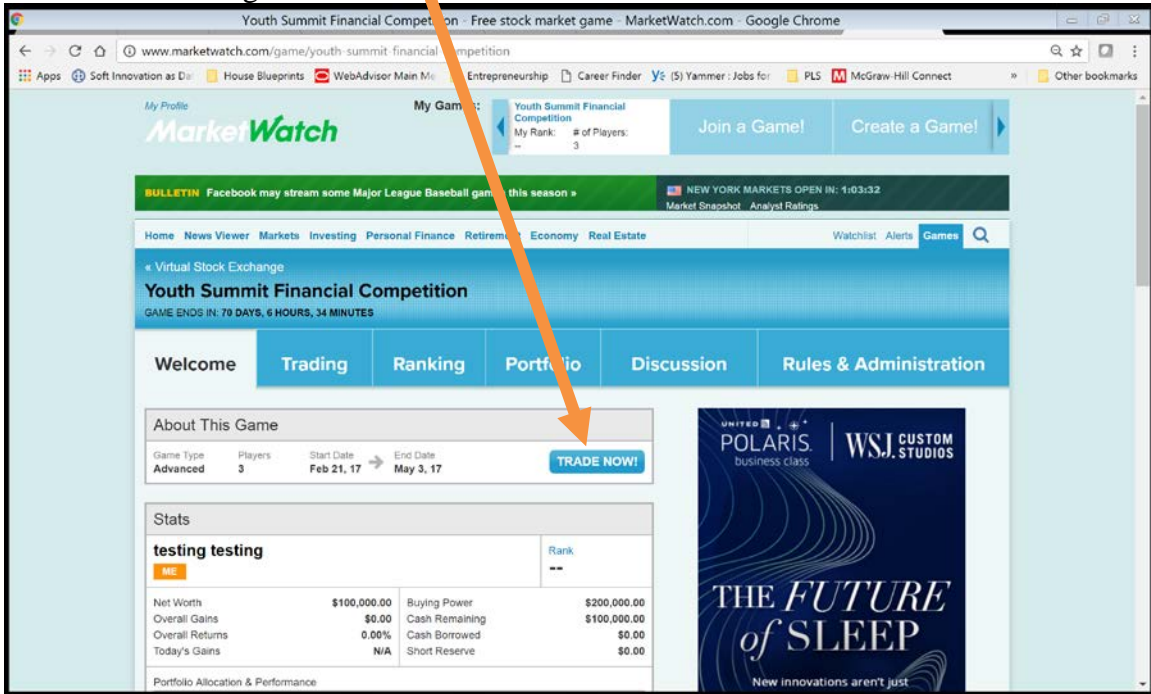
Youth Summit Financial Competi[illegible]n - Free stock market game - MarketWatch.com - Google Chrome

www.marketwatch.com/game/youth-summit-financial-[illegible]mpetition

Apps Soft Innovation as D... House Blueprints WebAdvisor Main Me... Entrepreneurship Career Finder (5) Yammer : Jobs for... PLS McGraw-Hill Connect » Other bookmarks

My Profile

MarketWatch

My Gam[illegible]:

Youth Summit Financial Competition
My Rank: # of Players:
-- 3

Join a Game!

Create a Game!

BULLETIN Facebook may stream some Major League Baseball gam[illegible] this season »

NEW YORK MARKETS OPEN IN: 1:03:32
Market Snapshot Analyst Ratings

Home News Viewer Markets Investing Personal Finance Retirem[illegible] Economy Real Estate

Watchlist Alerts Games

« Virtual Stock Exchange

Youth Summit Financial Competition

GAME ENDS IN: 70 DAYS, 6 HOURS, 34 MINUTES

Welcome | Trading | Ranking | Portf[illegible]io | Discussion | Rules & Administration

About This Game

| Game Type | Players | Start Date | End Date |
|---|---|---|---|
| Advanced | 3 | Feb 21, 17 | May 3, 17 |

TRADE NOW!

Stats

testing testing

ME

Rank
--

| Net Worth | $100,000.00 | Buying Power | $200,000.00 |
|---|---|---|---|
| Overall Gains | $0.00 | Cash Remaining | $100,000.00 |
| Overall Returns | 0.00% | Cash Borrowed | $0.00 |
| Today's Gains | N/A | Short Reserve | $0.00 |

Portfolio Allocation & Performance

UNITED POLARIS business class | WSJ. CUSTOM STUDIOS

THE FUTURE of SLEEP

New innovations aren't just